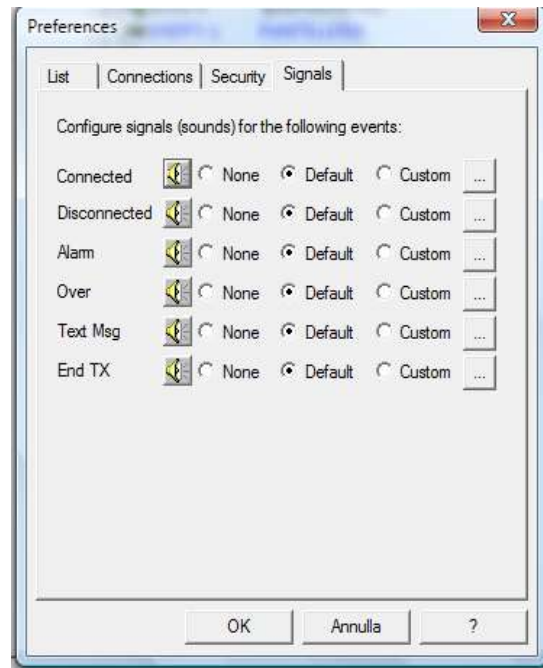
Preferences

List | Connections | Security | Signals

Configure signals (sounds) for the following events:

Connected None Default Custom ...
Disconnected None Default Custom ...
Alarm None Default Custom ...
Over None Default Custom ...
Text Msg None Default Custom ...
End TX None Default Custom ...

OK | Annulla | ?